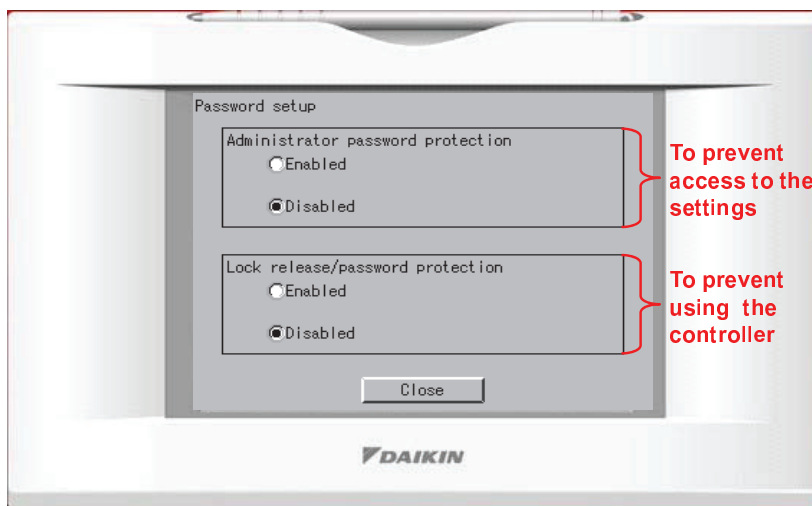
Password setup

Administrator password protection
Enabled
Disabled

To prevent access to the settings

Lock release/password protection
Enabled
Disabled

To prevent using the controller

Close

DAIKIN